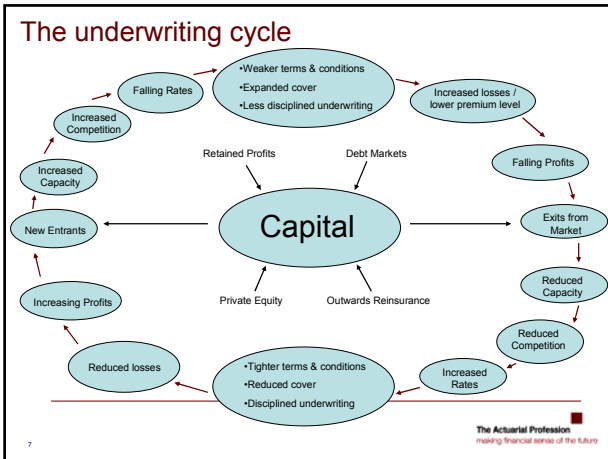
The underwriting cycle

Falling Rates

•Weaker terms & conditions
•Expanded cover
•Less disciplined underwriting

Increased losses / lower premium level

Falling Profits

Exits from Market

Reduced Capacity

Reduced Competition

Increased Rates

•Tighter terms & conditions
•Reduced cover
•Disciplined underwriting

Reduced losses

Increasing Profits

New Entrants

Increased Capacity

Increased Competition

Retained Profits

Debt Markets

Capital

Private Equity

Outwards Reinsurance

7

The Actuarial Profession
making financial sense of the future